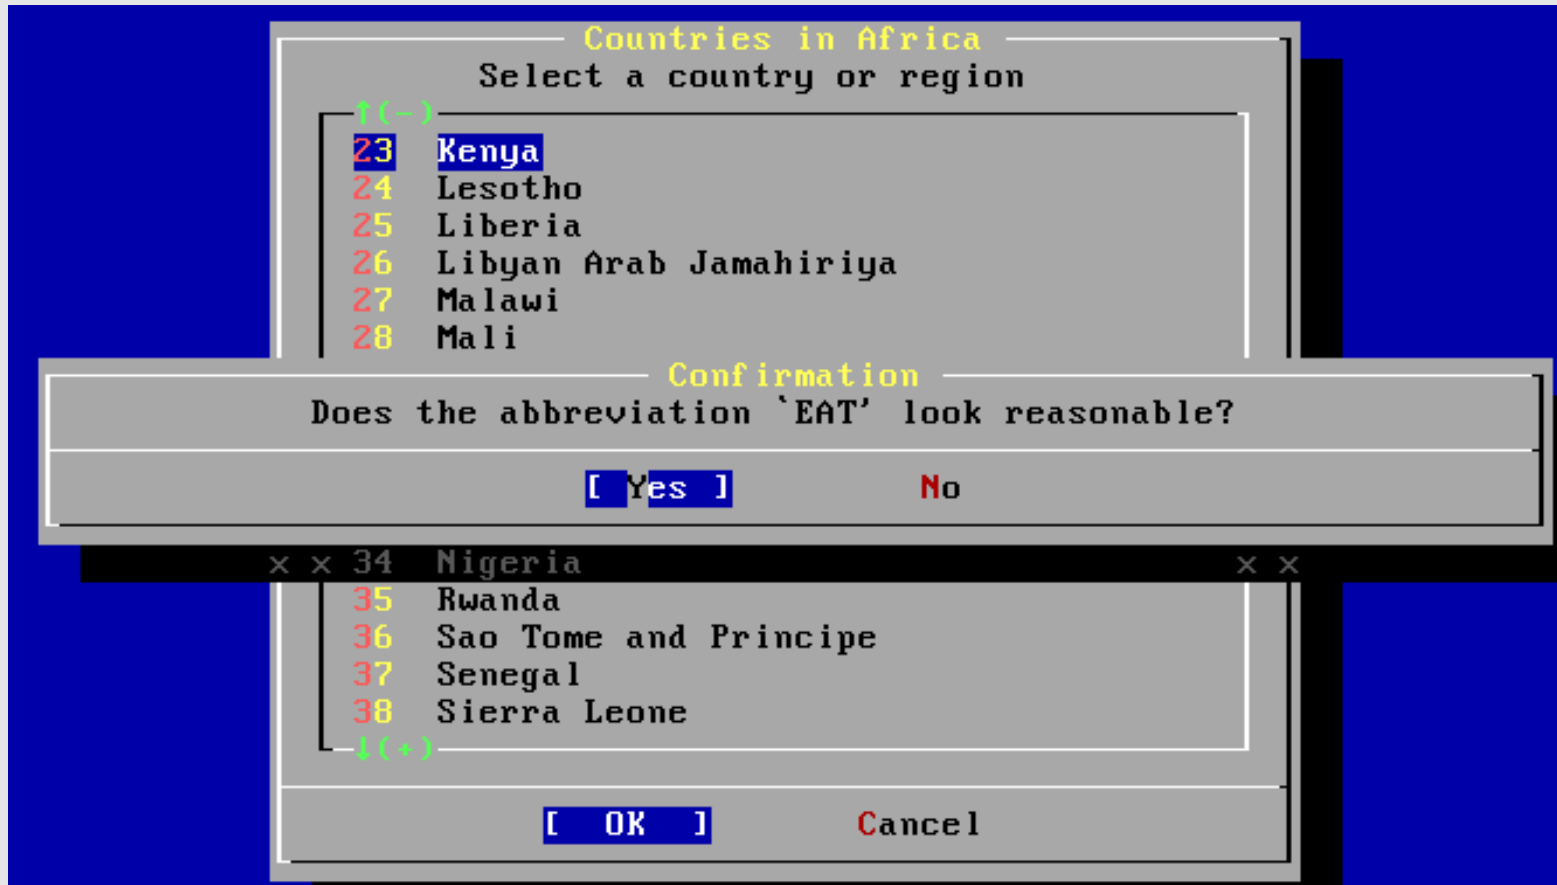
Countries in Africa
Select a country or region

↑(-)
23 Kenya
24 Lesotho
25 Liberia
26 Libyan Arab Jamahiriya
27 Malawi
28 Mali

Confirmation
Does the abbreviation `EAT' look reasonable?

[ Yes ] No

x x 34 Nigeria x x
35 Rwanda
36 Sao Tome and Principe
37 Senegal
38 Sierra Leone
↓(+)

[ OK ] Cancel